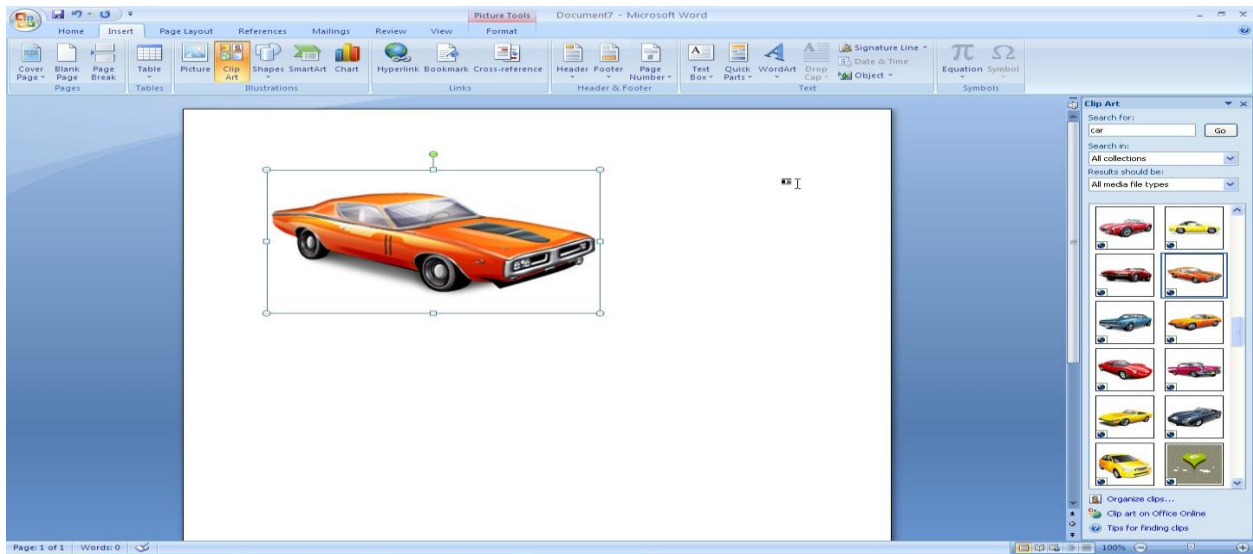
Picture Tools Document7 - Microsoft Word

Home Insert Page Layout References Mailings Review View Format

Cover Page Blank Page Page Break
Pages

Table
Tables

Picture Clip Art Shapes SmartArt Chart
Illustrations

Hyperlink Bookmark Cross-reference
Links

Header Footer Page Number
Header & Footer

Text Box Quick Parts WordArt Drop Cap
Signature Line
Date & Time
Object
Text

Equation Symbol
Symbols

Clip Art
Search for:
car
Go
Search in:
All collections
Results should be:
All media file types

Organize clips...
Clip art on Office Online
Tips for finding clips

Page: 1 of 1 Words: 0
100%